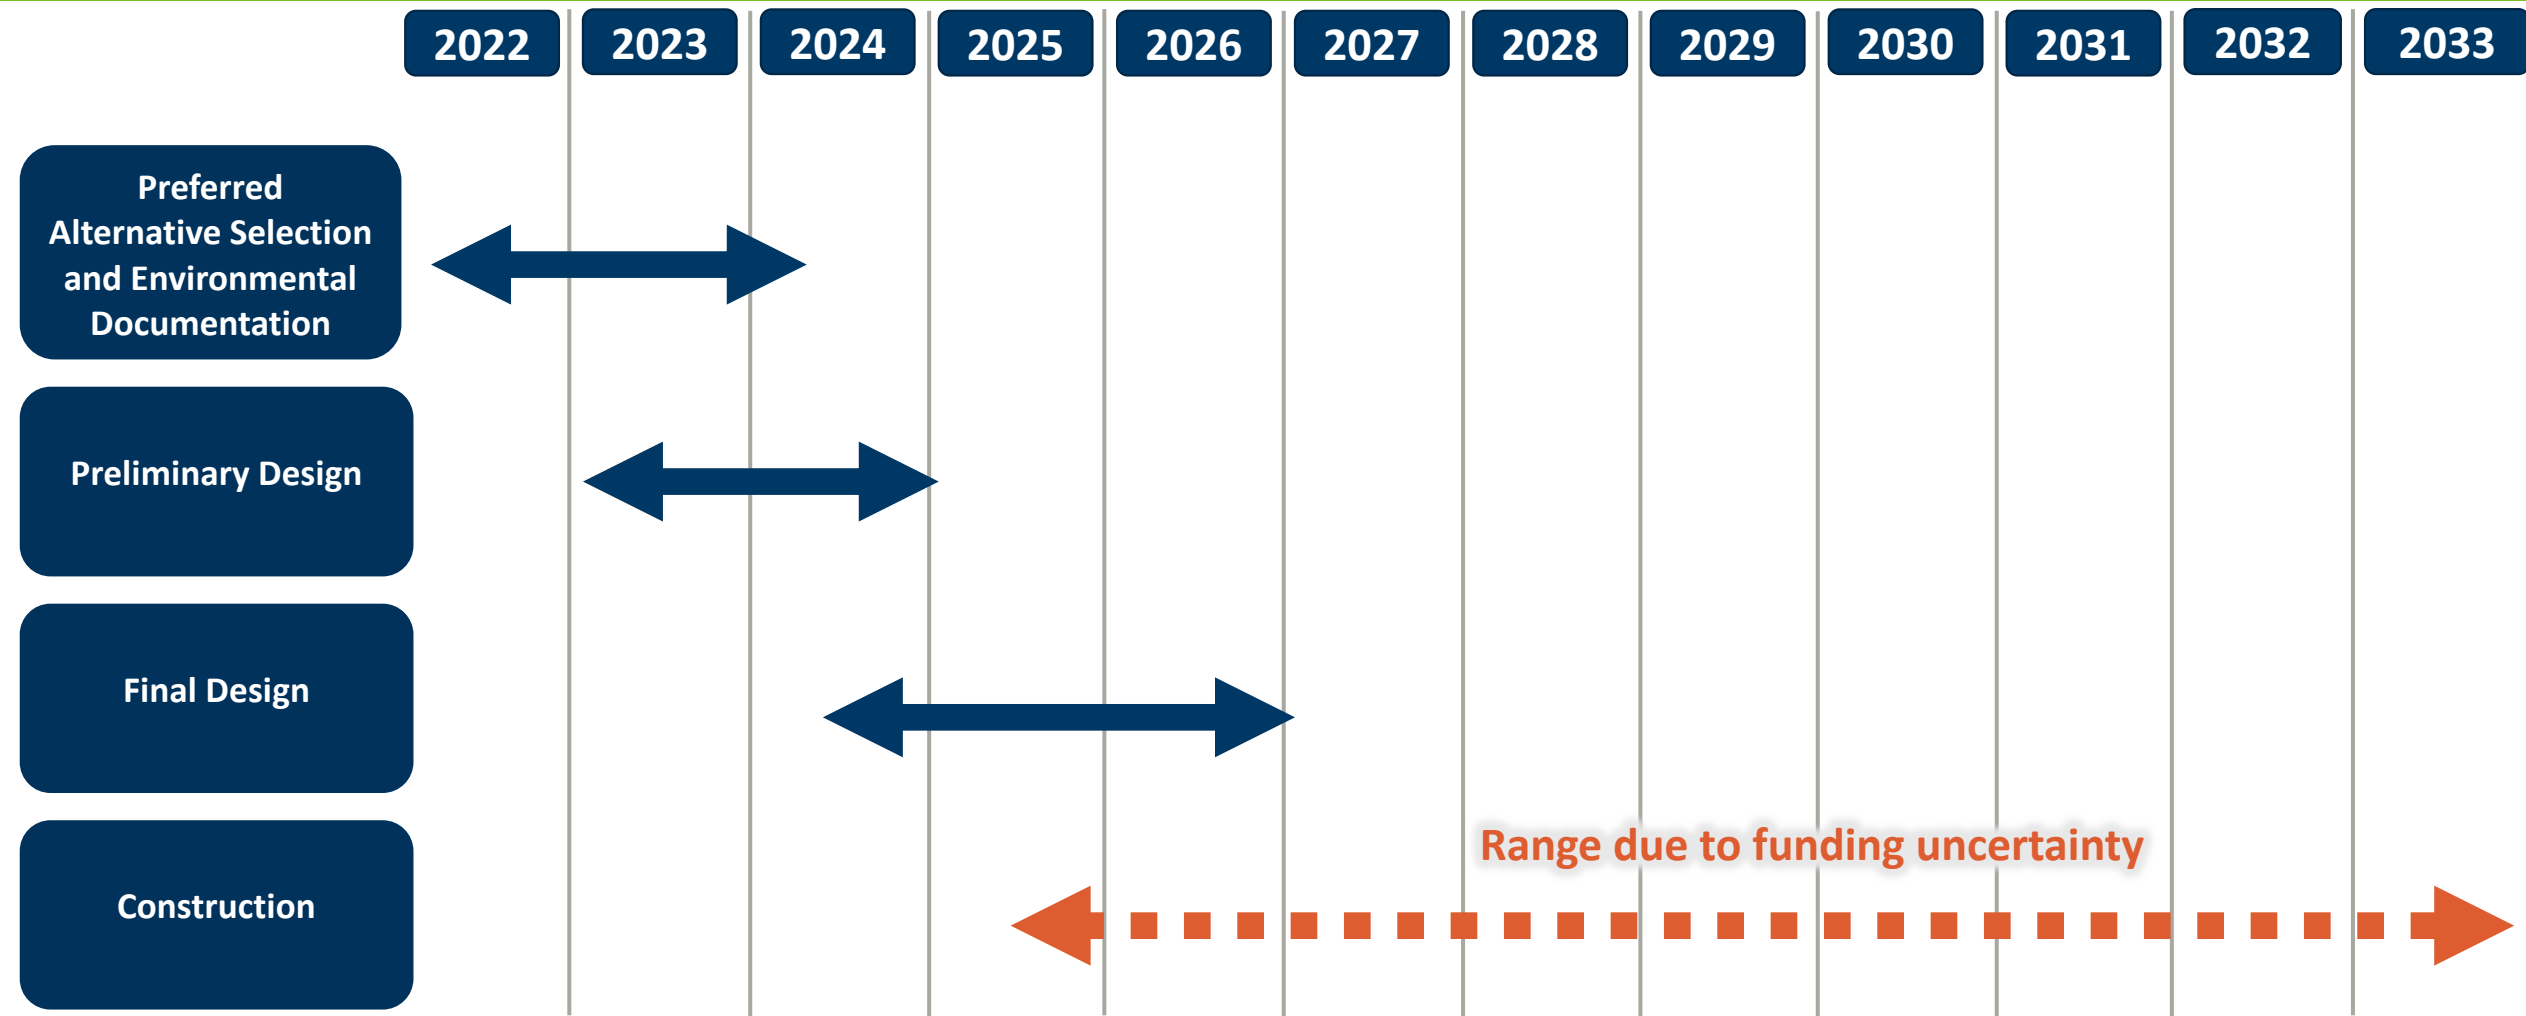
2022 2023 2024 2025 2026 2027 2028 2029 2030 2031 2032 2033

Preferred Alternative Selection and Environmental Documentation

Preliminary Design

Final Design

Construction

Range due to funding uncertainty